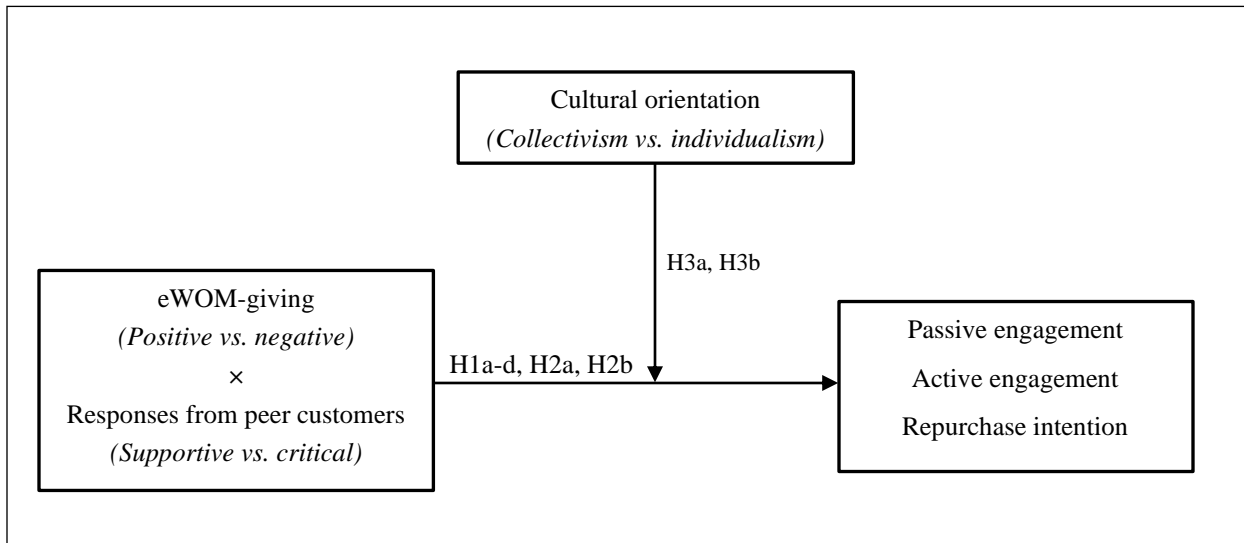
Cultural orientation
*(Collectivism vs. individualism)*

H3a, H3b

eWOM-giving
*(Positive vs. negative)*
×
Responses from peer customers
*(Supportive vs. critical)*

H1a-d, H2a, H2b

Passive engagement
Active engagement
Repurchase intention